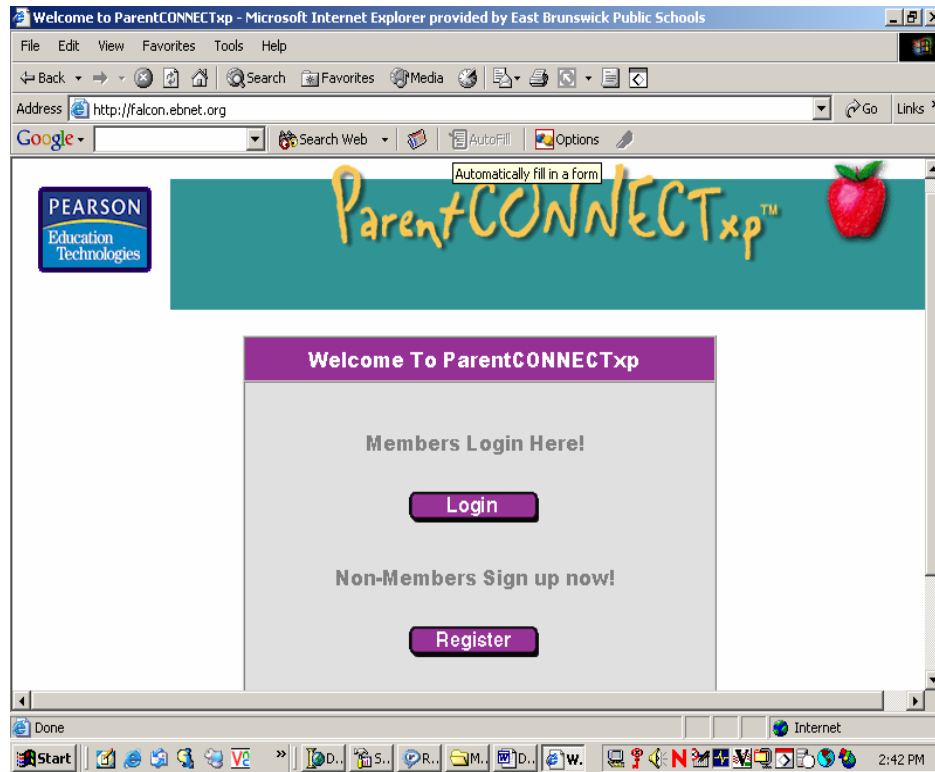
Welcome to ParentCONNECTxp - Microsoft Internet Explorer provided by East Brunswick Public Schools

File Edit View Favorites Tools Help

Back Search Favorites Media

Address http://falcon.ebnet.org Go Links

Google Search Web AutoFill Options

Automatically fill in a form

PEARSON Education Technologies

ParentCONNECTxp™

Welcome To ParentCONNECTxp

Members Login Here!

Login

Non-Members Sign up now!

Register

Done

Internet

Start D.. S.. R.. M.. D.. W.

2:42 PM